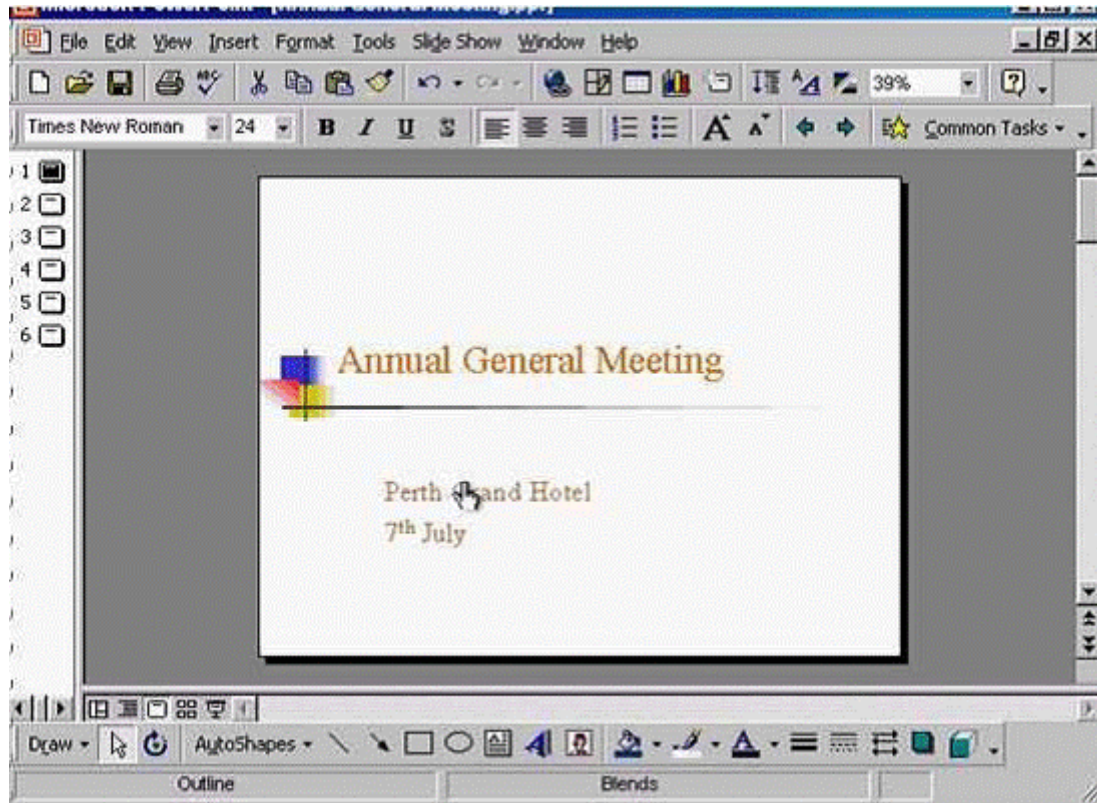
File Edit View Insert Format Tools Slide Show Window Help

39%

Times New Roman 24 B I U S

Common Tasks

1
2
3
4
5
6

Annual General Meeting

Perth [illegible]and Hotel
$7^{th}$ July

Draw AutoShapes

Outline Blends